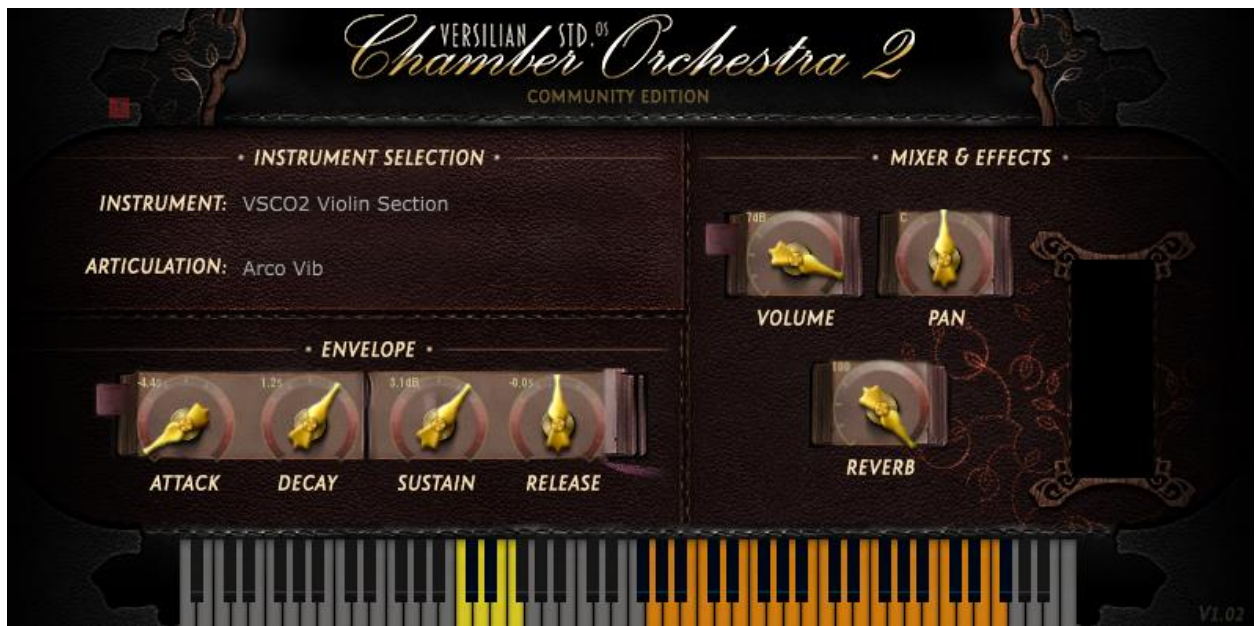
VERSILIAN STD. 05 Chamber Orchestra 2
COMMUNITY EDITION

• INSTRUMENT SELECTION •

INSTRUMENT: VSCO2 Violin Section

ARTICULATION: Arco Vib

• ENVELOPE •

-4.4s
1.2s
3.1dB
-0.0s

ATTACK DECAY SUSTAIN RELEASE

• MIXER & EFFECTS •

7dB
C

VOLUME PAN

100

REVERB

V1.02